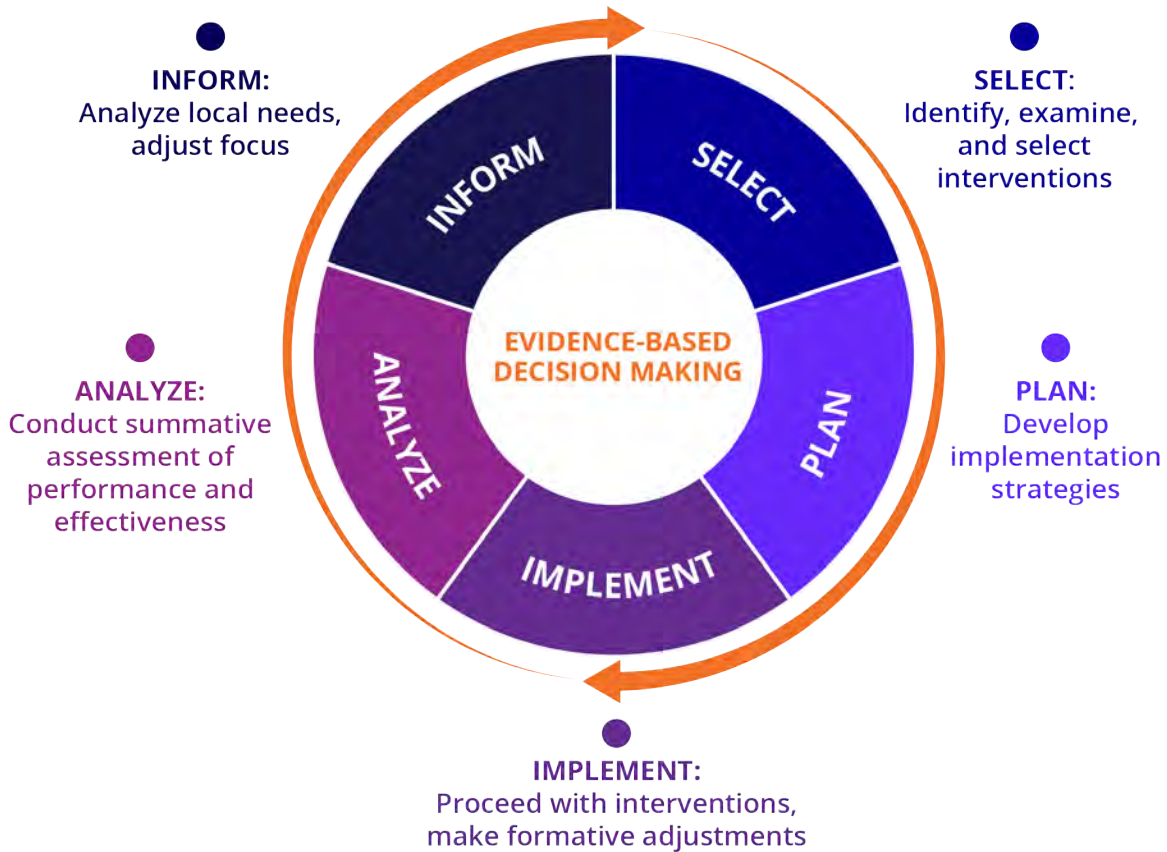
INFORM:
Analyze local needs, adjust focus

SELECT:
Identify, examine, and select interventions

INFORM

SELECT

EVIDENCE-BASED DECISION MAKING

ANALYZE

PLAN

IMPLEMENT

ANALYZE:
Conduct summative assessment of performance and effectiveness

PLAN:
Develop implementation strategies

IMPLEMENT:
Proceed with interventions, make formative adjustments